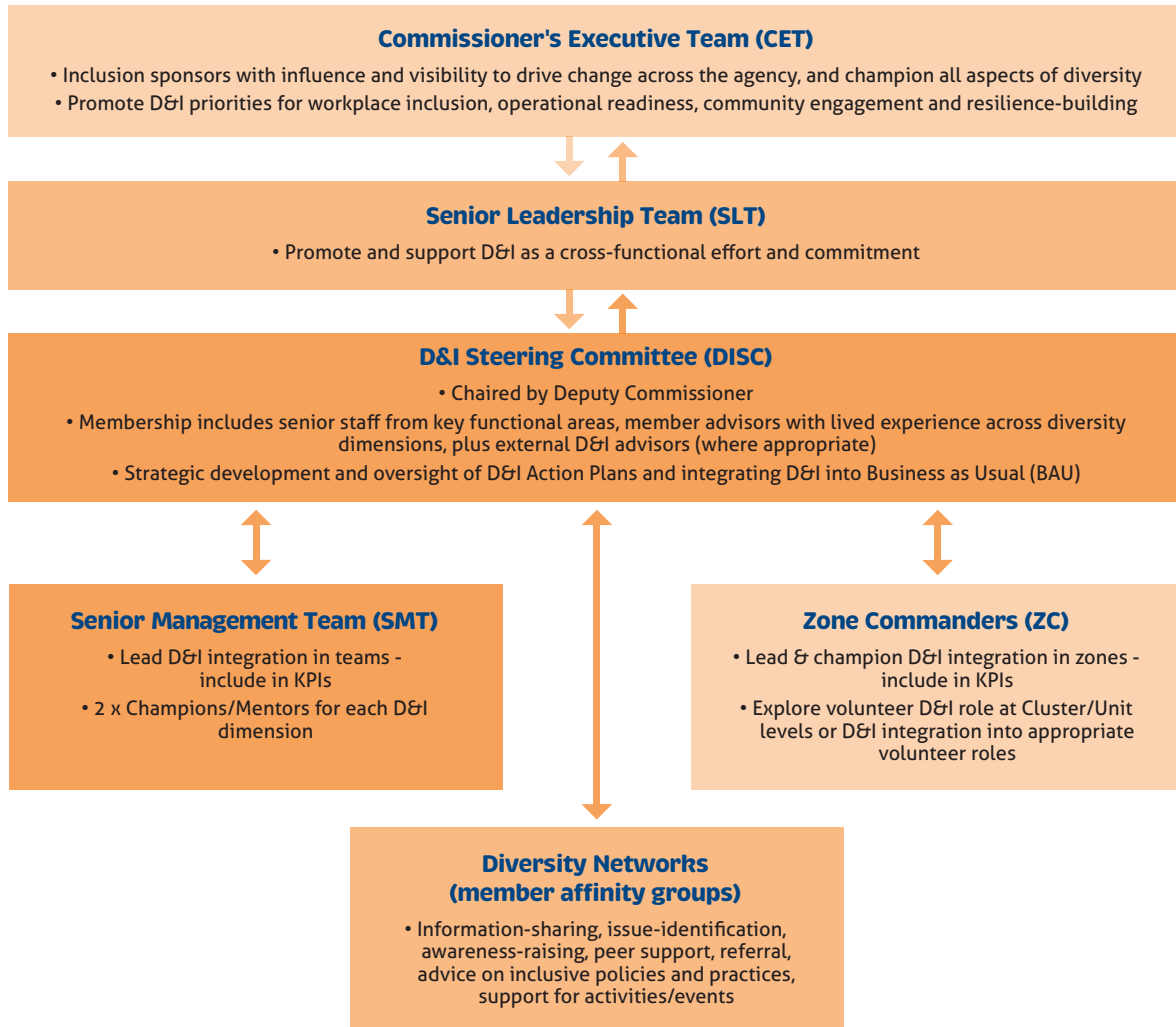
Commissioner's Executive Team (CET)

• Inclusion sponsors with influence and visibility to drive change across the agency, and champion all aspects of diversity
• Promote D&I priorities for workplace inclusion, operational readiness, community engagement and resilience-building

Senior Leadership Team (SLT)

• Promote and support D&I as a cross-functional effort and commitment

D&I Steering Committee (DISC)

• Chaired by Deputy Commissioner
• Membership includes senior staff from key functional areas, member advisors with lived experience across diversity dimensions, plus external D&I advisors (where appropriate)
• Strategic development and oversight of D&I Action Plans and integrating D&I into Business as Usual (BAU)

Senior Management Team (SMT)

• Lead D&I integration in teams - include in KPIs
• 2 x Champions/Mentors for each D&I dimension

Zone Commanders (ZC)

• Lead & champion D&I integration in zones - include in KPIs
• Explore volunteer D&I role at Cluster/Unit levels or D&I integration into appropriate volunteer roles

Diversity Networks (member affinity groups)

• Information-sharing, issue-identification, awareness-raising, peer support, referral, advice on inclusive policies and practices, support for activities/events